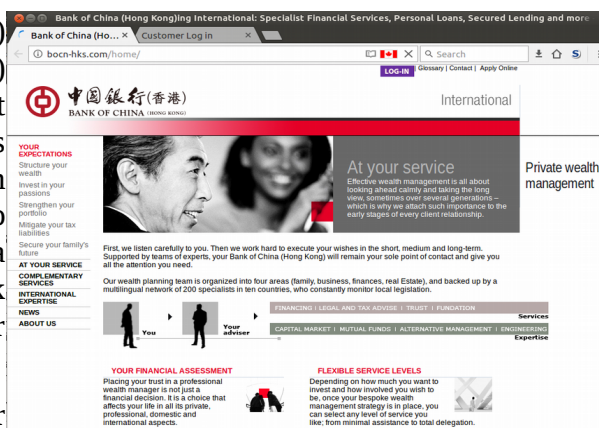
Bank of China (Hong Kong)ing International: Specialist Financial Services, Personal Loans, Secured Lending and more

Bank of China (Ho... ×
Customer Log in ×

bocn-hks.com/home/

Search

LOG-IN
Glossary | Contact | Apply Online

中国银行(香港)
BANK OF CHINA (HONG KONG)

International

YOUR EXPECTATIONS
Structure your wealth
Invest in your passions
Strengthen your portfolio
Mitigate your tax liabilities
Secure your family's future
AT YOUR SERVICE
COMPLEMENTARY SERVICES
INTERNATIONAL EXPERTISE
NEWS
ABOUT US

At your service
Effective wealth management is all about looking ahead calmly and taking the long view, sometimes over several generations – which is why we attach such importance to the early stages of every client relationship.

Private wealth management

First, we listen carefully to you. Then we work hard to execute your wishes in the short, medium and long-term. Supported by teams of experts, your Bank of China (Hong Kong) will remain your sole point of contact and give you all the attention you need.

Our wealth planning team is organized into four areas (family, business, finances, real Estate), and backed up by a multilingual network of 200 specialists in ten countries, who constantly monitor local legislation.

You
Your adviser

FINANCING | LEGAL AND TAX ADVISE | TRUST | FUNDATION
Services
CAPITAL MARKET | MUTUAL FUNDS | ALTERNATIVE MANAGEMENT | ENGINEERING
Expertise

YOUR FINANCIAL ASSESSMENT
Placing your trust in a professional wealth manager is not just a financial decision. It is a choice that affects your life in all its private, professional, domestic and international aspects.

FLEXIBLE SERVICE LEVELS
Depending on how much you want to invest and how involved you wish to be, once your bespoke wealth management strategy is in place, you can select any level of service you like; from minimal assistance to total delegation.